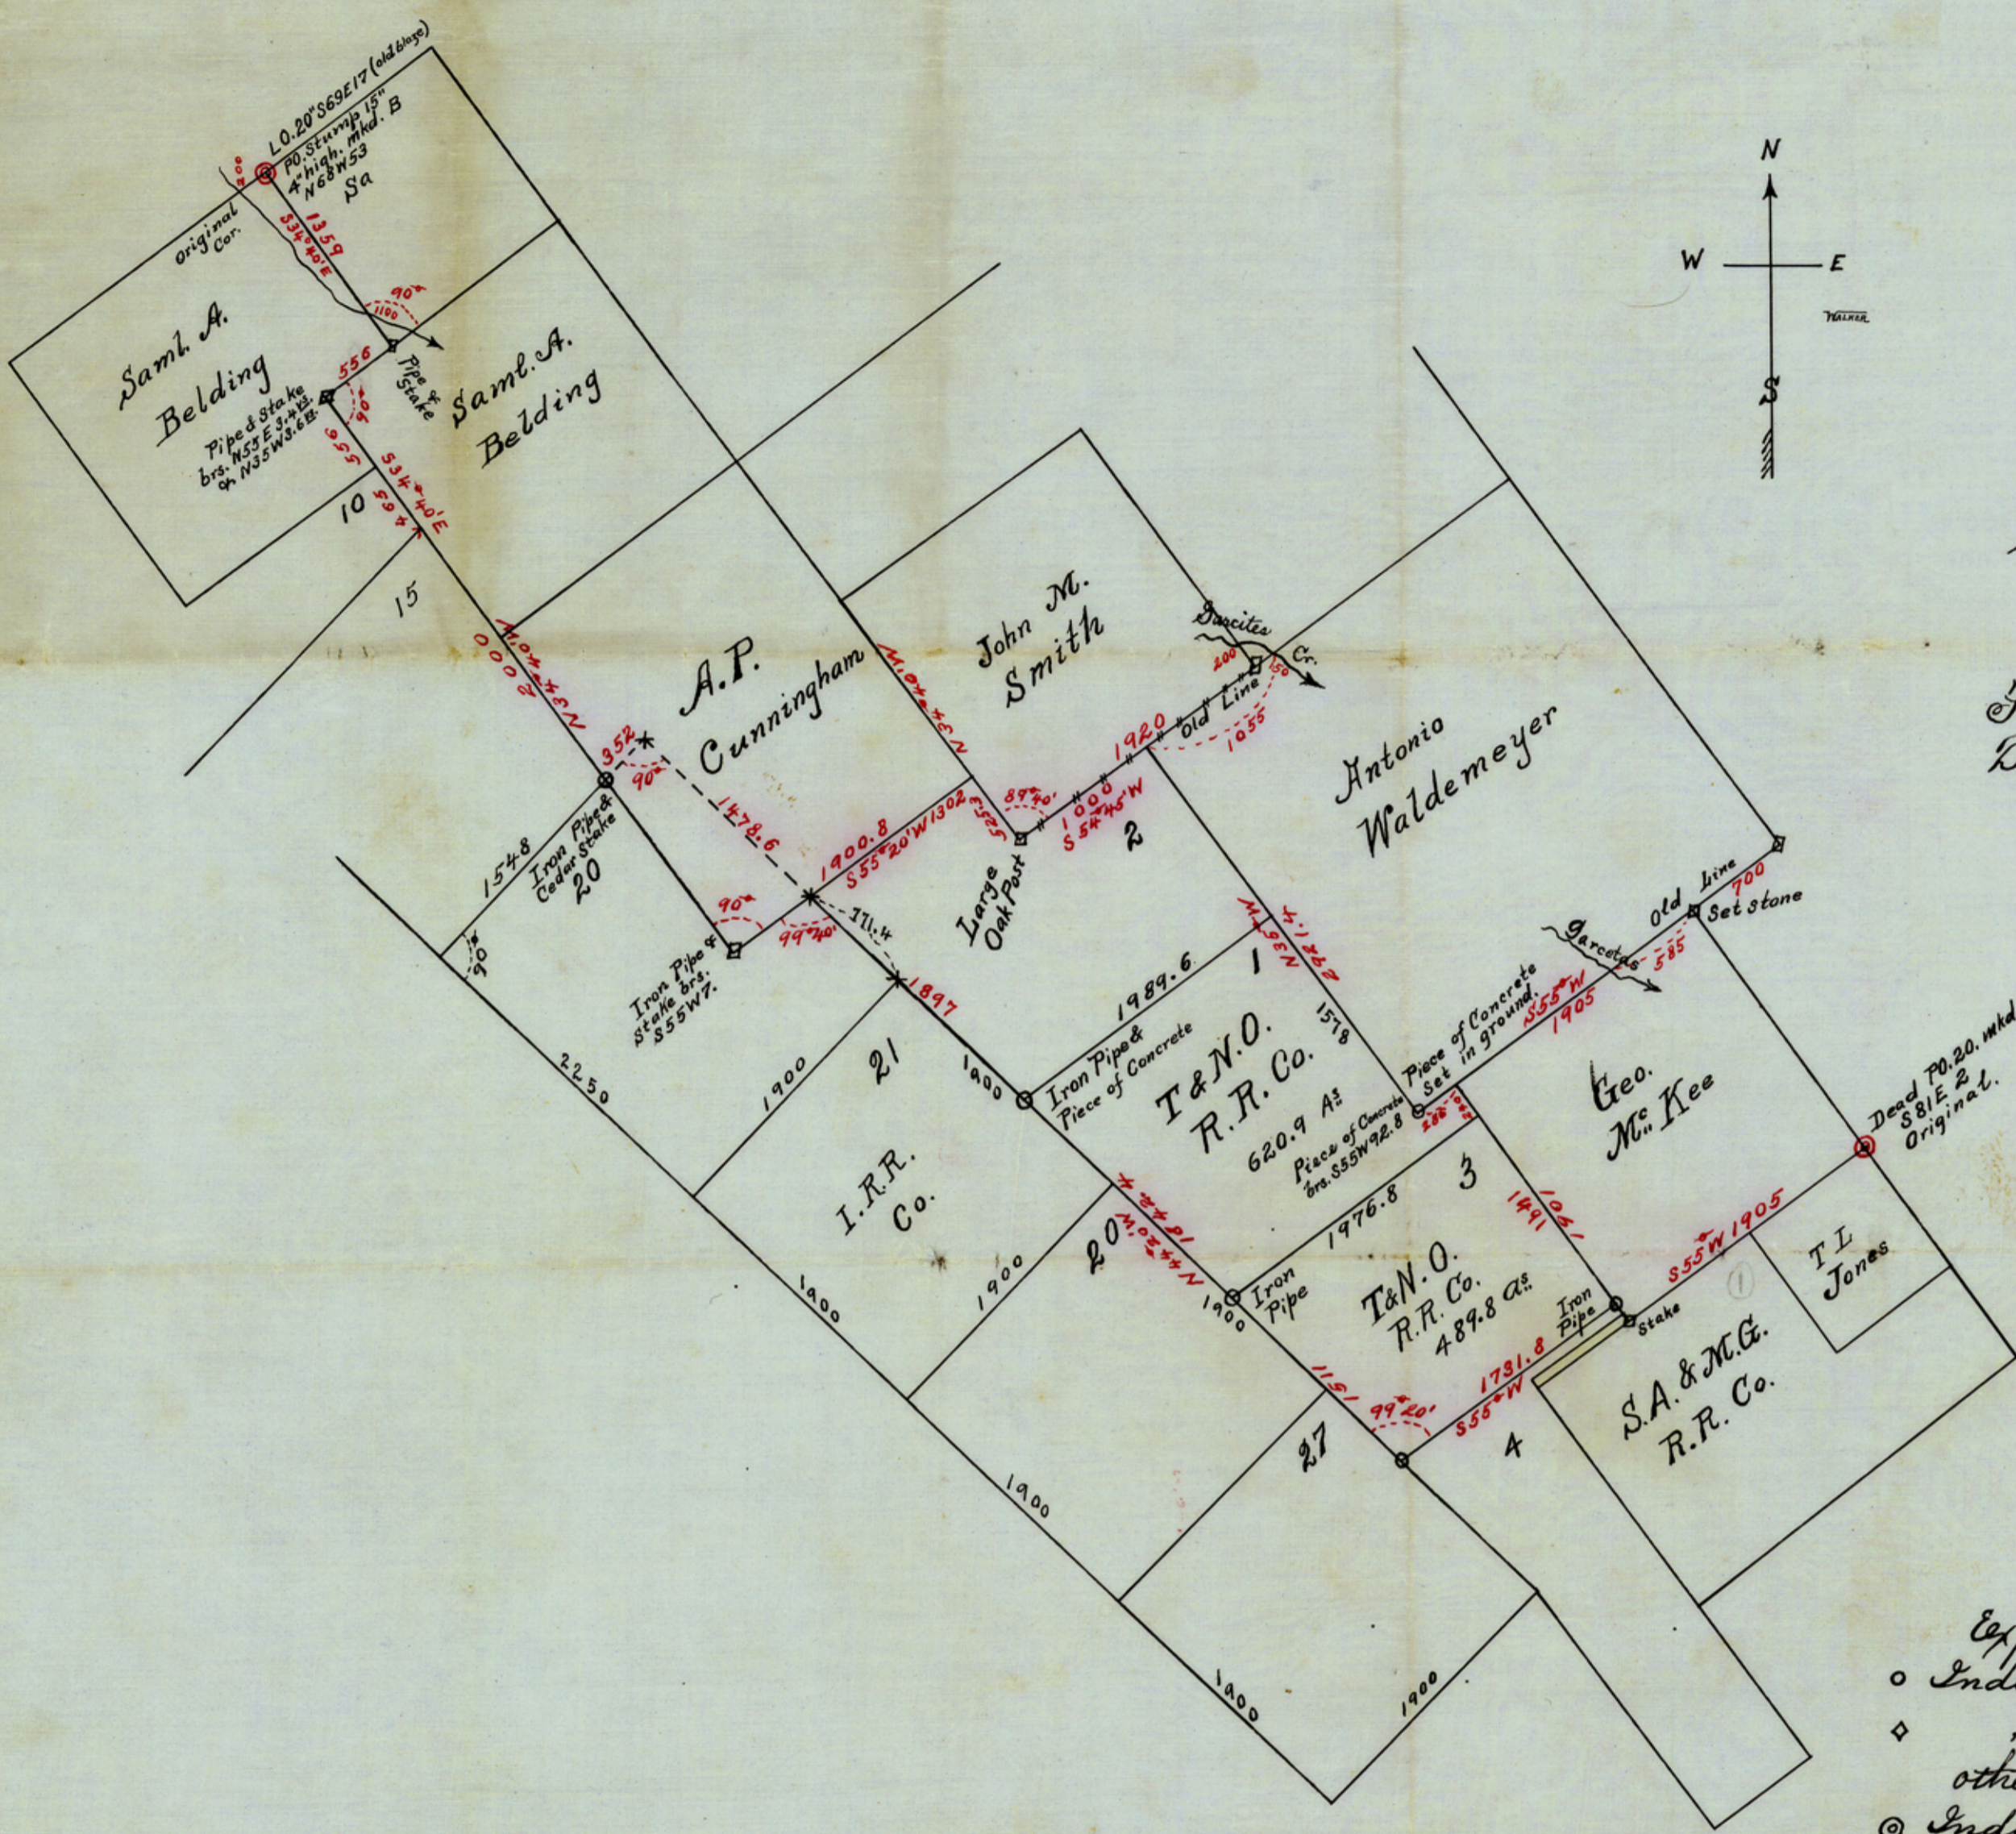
L.O. 20" S69E17 (old blaze)
P.O. Stump 15" 4' high, mkd. B
N68W53
Sa
200
Original Cor.
1359
S34°40'E
90°
1180
Pipe & Stake
Saml. A. Belding
Saml. A. Belding
556
Pipe & Stake brs. N55E 3.4 lks. & N35W3.6 lks.
90°
556
S34°40'E
4695
10
15
N34°40'W
2000
A.P. Cunningham
N34°40'W
John M. Smith
Garcitas Cr.
200
150
1920
Old Line
1055
1000
S54°45'W
89°40'
5325
Large Oak Post
2
S55°20'W 1302
1900.8
1478.6
352
90°
Iron Pipe & Cedar Stake
20
1548
90°
Iron Pipe & stake brs. S55W7.
90°
99°40'
771.4
1897
Antonio Waldemeyer
N34°40'W
2424.7
1
1989.6
1578
Iron Pipe & Piece of Concrete
1900
21
1900
T & N.O. R.R. Co.
620.9 As.
Piece of Concrete brs. S55W92.8
Piece of Concrete Set in ground
Old Line
700
Set stone
Garcitas Cr.
585
S55°W
1905
Geo. Mc Kee
Dead P.O. 20. mkd S81E 2 Original.
2250
I.R.R. Co.
1900
1900
20
N34°40'W
1244.4
Iron Pipe
1976.8
3
1491
1051
T & N.O. R.R. Co.
489.8 As.
Iron Pipe
Stake
S55°W 1905
T.L. Jones
(1)
1900
1151
99°20'
1731.8
S55°W
4
S.A. & M.G. R.R. Co.
27
1900
1900
1900
N
W
E
S
WALKER